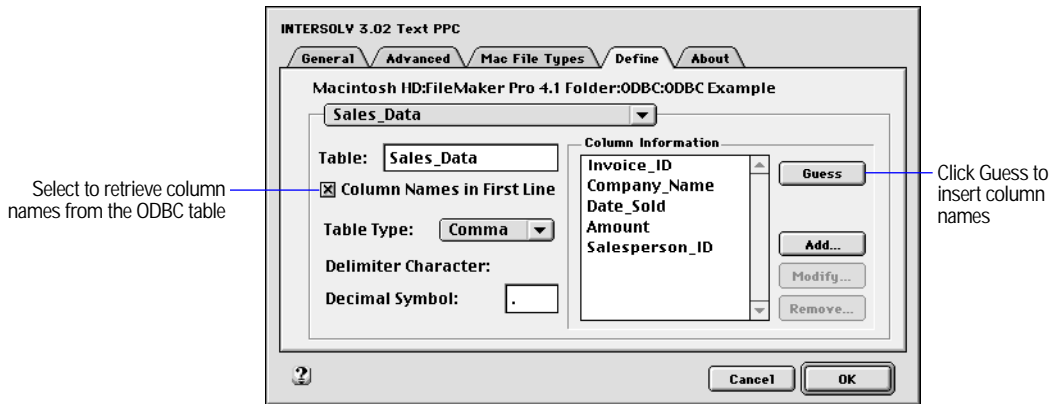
INTERSOLV 3.02 Text PPC

General | Advanced | Mac File Types | Define | About

Macintosh HD:FileMaker Pro 4.1 Folder:ODBC:ODBC Example

Sales_Data

Table: Sales_Data

☒ Column Names in First Line

Select to retrieve column names from the ODBC table

Table Type: Comma

Delimiter Character:

Decimal Symbol: .

Column Information

Invoice_ID
Company_Name
Date_Sold
Amount
Salesperson_ID

Guess

Click Guess to insert column names

Add...

Modify...

Remove...

?

Cancel

OK